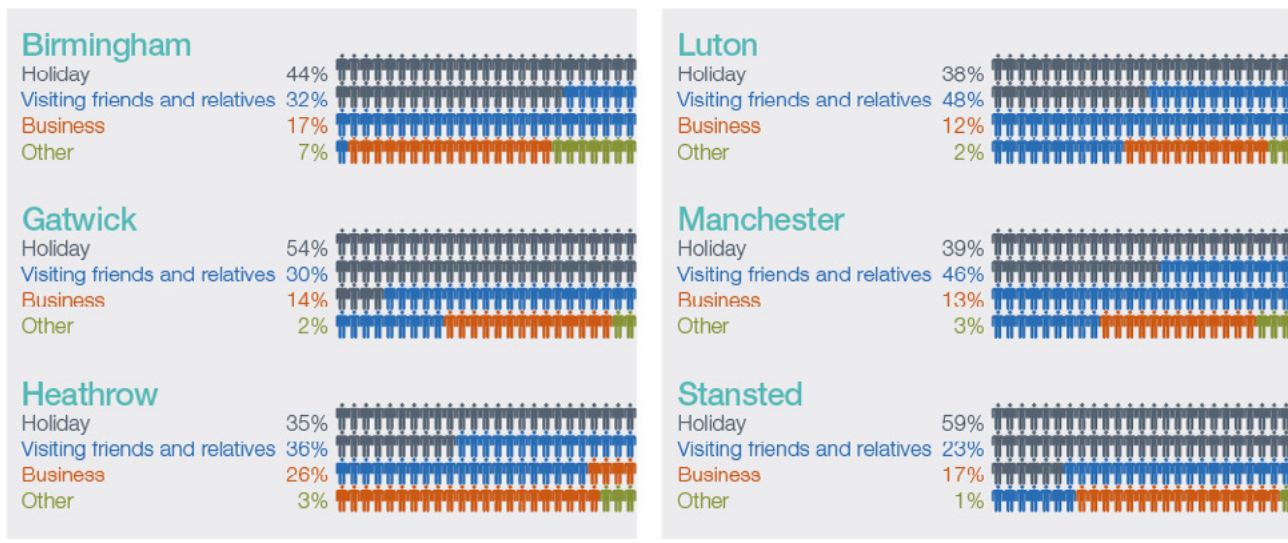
Birmingham
Holiday 44%
Visiting friends and relatives 32%
Business 17%
Other 7%

Gatwick
Holiday 54%
Visiting friends and relatives 30%
Business 14%
Other 2%

Heathrow
Holiday 35%
Visiting friends and relatives 36%
Business 26%
Other 3%

Luton
Holiday 38%
Visiting friends and relatives 48%
Business 12%
Other 2%

Manchester
Holiday 39%
Visiting friends and relatives 46%
Business 13%
Other 3%

Stansted
Holiday 59%
Visiting friends and relatives 23%
Business 17%
Other 1%